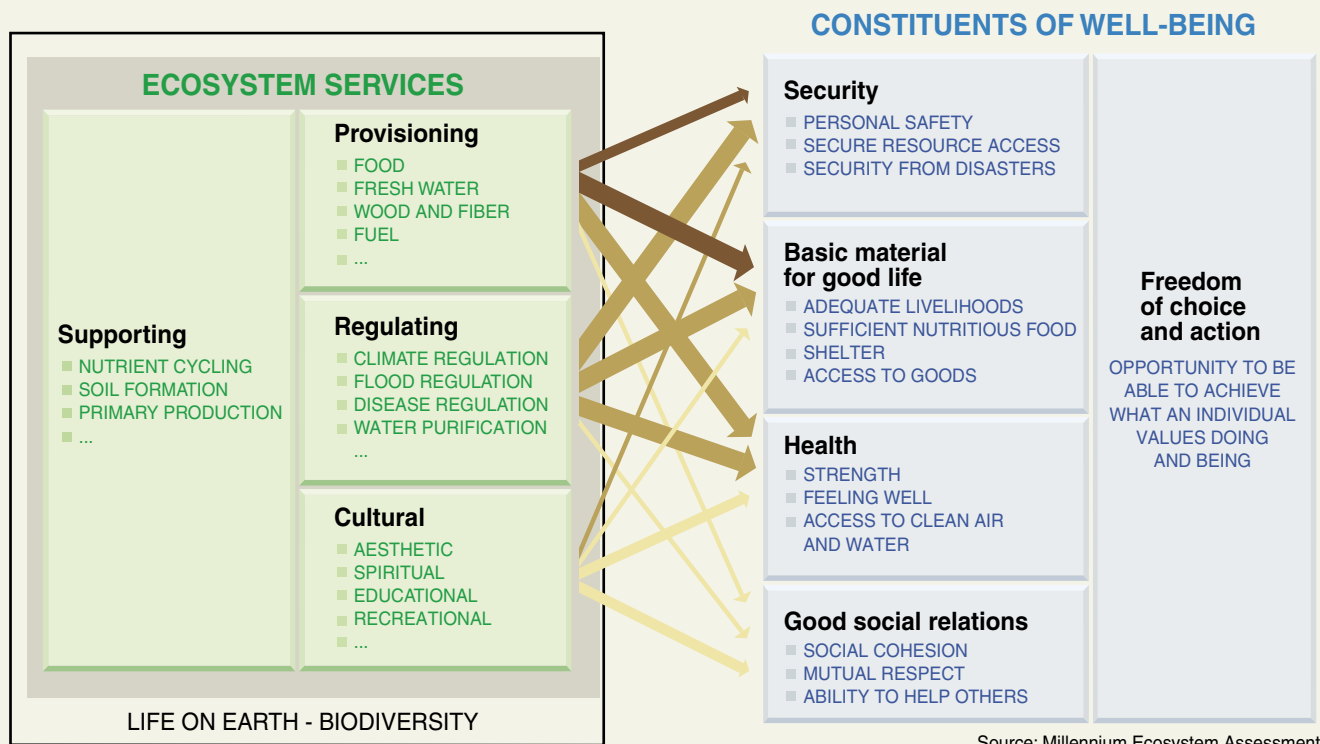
CONSTITUENTS OF WELL-BEING

ECOSYSTEM SERVICES

Supporting
NUTRIENT CYCLING
SOIL FORMATION
PRIMARY PRODUCTION
...

Provisioning
FOOD
FRESH WATER
WOOD AND FIBER
FUEL
...

Regulating
CLIMATE REGULATION
FLOOD REGULATION
DISEASE REGULATION
WATER PURIFICATION
...

Cultural
AESTHETIC
SPIRITUAL
EDUCATIONAL
RECREATIONAL
...

LIFE ON EARTH - BIODIVERSITY

Security
PERSONAL SAFETY
SECURE RESOURCE ACCESS
SECURITY FROM DISASTERS

Basic material for good life
ADEQUATE LIVELIHOODS
SUFFICIENT NUTRITIOUS FOOD
SHELTER
ACCESS TO GOODS

Health
STRENGTH
FEELING WELL
ACCESS TO CLEAN AIR AND WATER

Good social relations
SOCIAL COHESION
MUTUAL RESPECT
ABILITY TO HELP OTHERS

Freedom of choice and action
OPPORTUNITY TO BE ABLE TO ACHIEVE WHAT AN INDIVIDUAL VALUES DOING AND BEING

Source: Millennium Ecosystem Assessment